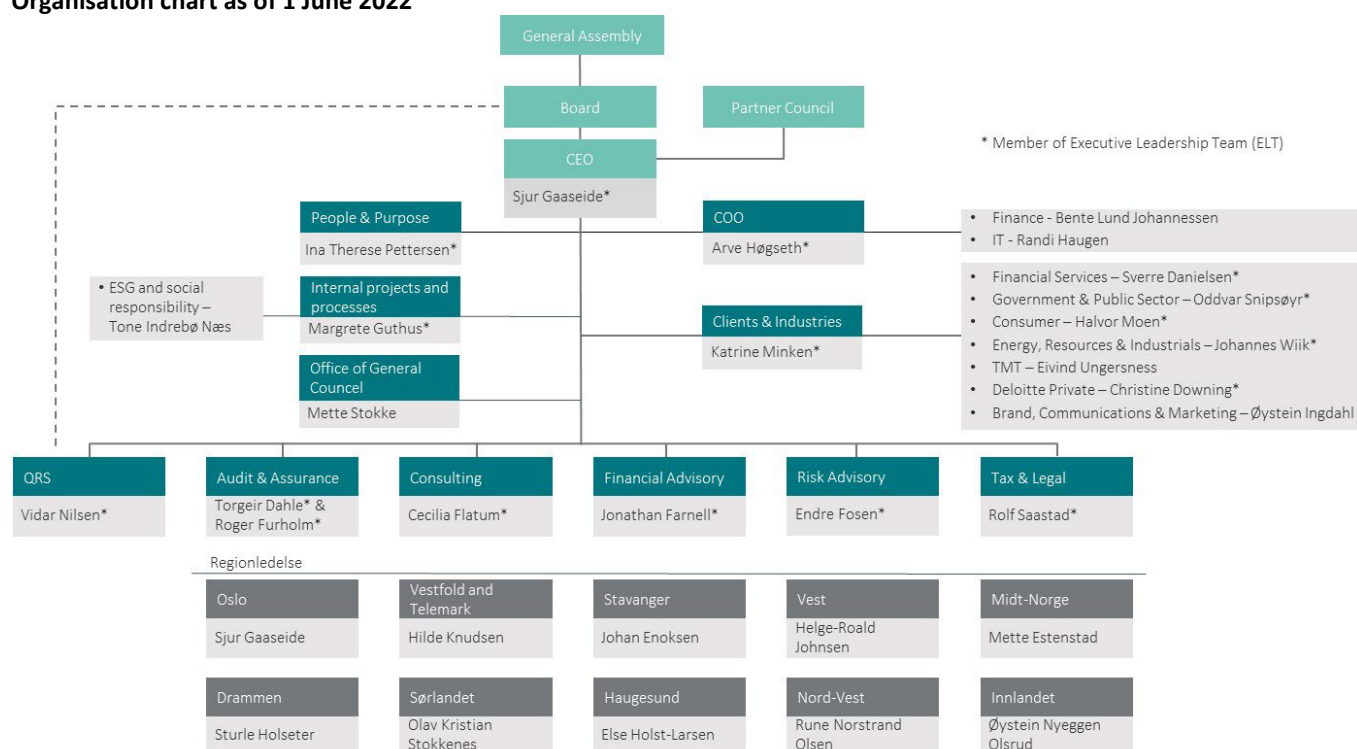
Organisation chart as of 1 June 2022

General Assembly

Board

Partner Council

CEO
Sjur Gaaseide*

* Member of Executive Leadership Team (ELT)

People & Purpose
Ina Therese Pettersen*

COO
Arve Høgseth*

• Finance - Bente Lund Johannessen
• IT - Randi Haugen

• ESG and social responsibility – Tone Indrebø Næs

Internal projects and processes
Margrete Guthus*

Clients & Industries
Katrine Minken*

• Financial Services – Sverre Danielsen*
• Government & Public Sector – Oddvar Snipsøyr*
• Consumer – Halvor Moen*
• Energy, Resources & Industrials – Johannes Wiik*
• TMT – Eivind Ungersness
• Deloitte Private – Christine Downing*
• Brand, Communications & Marketing – Øystein Ingdahl

Office of General Council
Mette Stokke

QRS
Vidar Nilsen*

Audit & Assurance
Torgeir Dahle* & Roger Furholm*

Consulting
Cecilia Flatum*

Financial Advisory
Jonathan Farnell*

Risk Advisory
Endre Fosen*

Tax & Legal
Rolf Saastad*

Regionledelse

Oslo
Sjur Gaaseide

Vestfold and Telemark
Hilde Knudsen

Stavanger
Johan Enoksen

Vest
Helge-Roald Johnsen

Midt-Norge
Mette Estenstad

Drammen
Sturle Holseter

Sørlandet
Olav Kristian Stokkenes

Haugesund
Else Holst-Larsen

Nord-Vest
Rune Norstrand Olsen

Innlandet
Øystein Nyeggen Olsrud